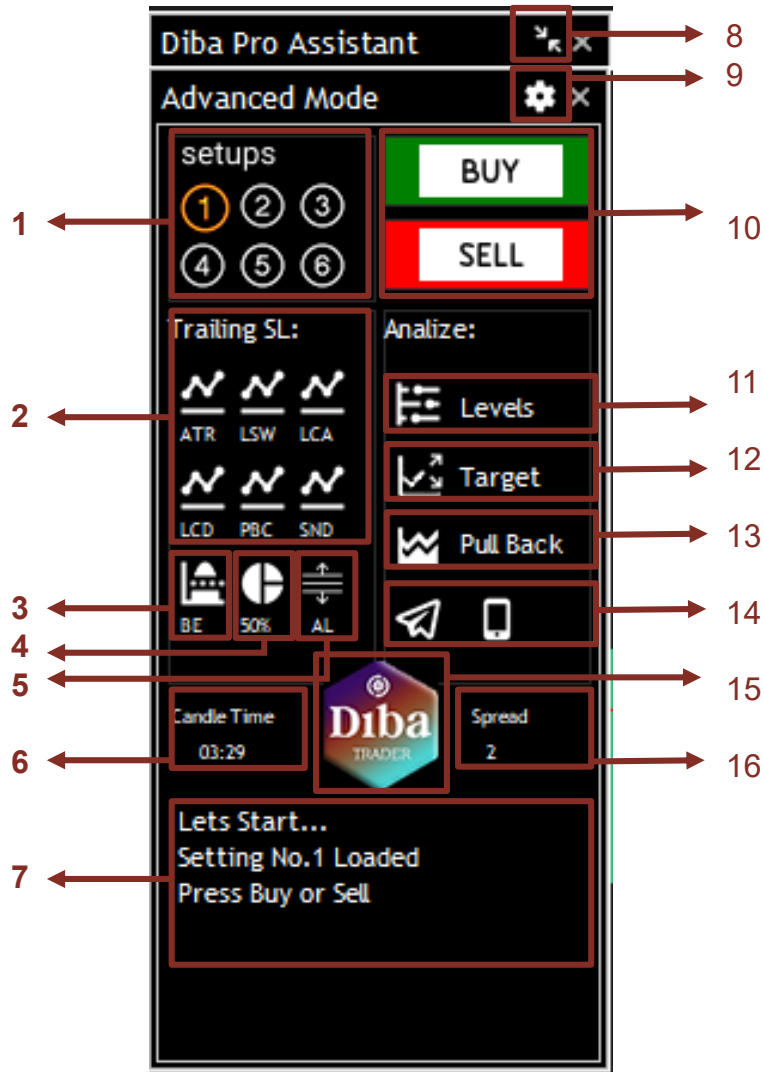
Diba Pro Assistant
8
Advanced Mode
9
setups
1 2 3
4 5 6
1
BUY
SELL
10
Trailing SL:
Analize:
ATR LSW LCA
LCD PBC SND
2
Levels
11
Target
12
Pull Back
13
BE 50% AL
3
4
5
14
Diba
TRADER
15
Candle Time
03:29
6
Spread
2
16
Lets Start...
Setting No.1 Loaded
Press Buy or Sell
7